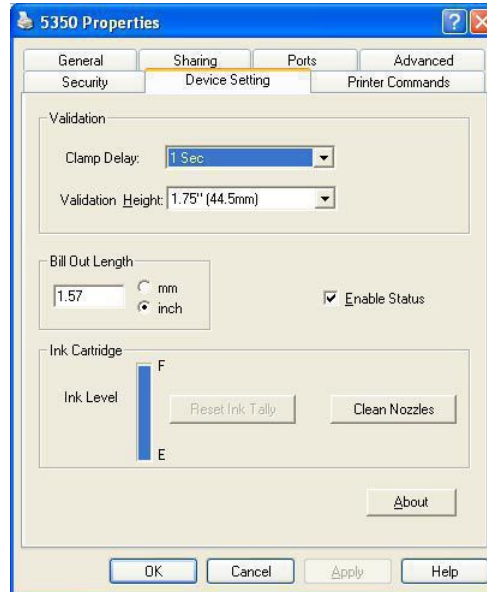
5350 Properties

General | Sharing | Ports | Advanced
Security | Device Setting | Printer Commands

Validation

Clamp Delay: 1 Sec

Validation Height: 1.75" (44.5mm)

Bill Out Length

1.57 mm inch

Enable Status

Ink Cartridge

F

Ink Level

Reset Ink Tally

Clean Nozzles

E

About

OK Cancel Apply Help